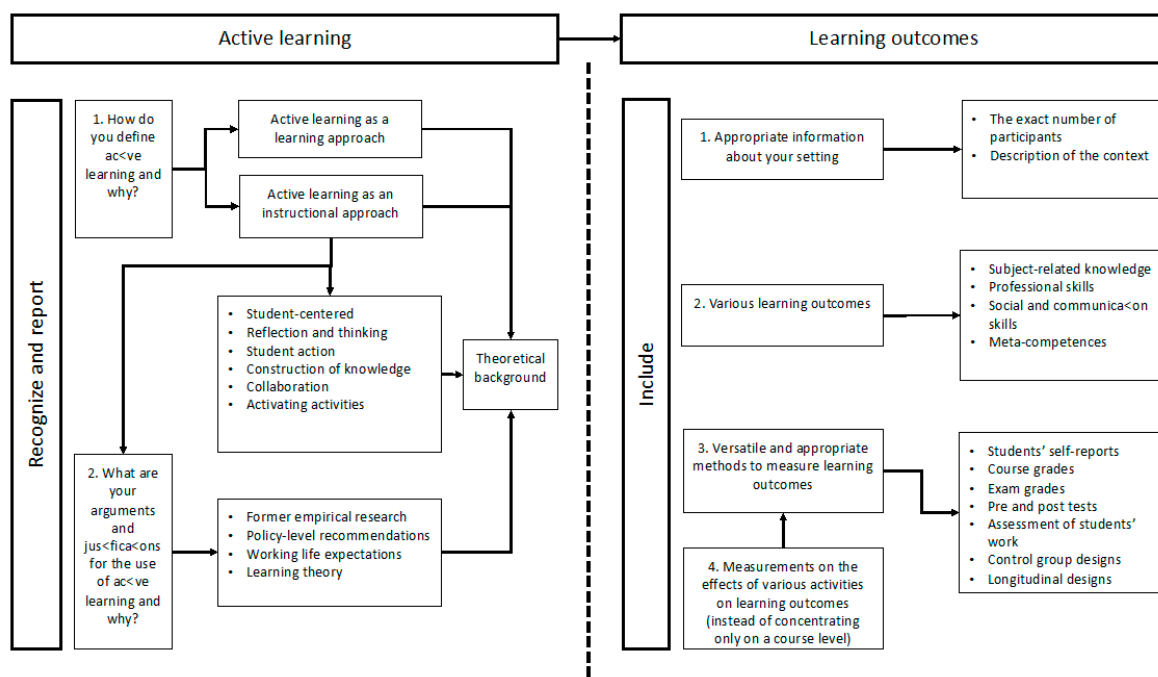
Active learning

Learning outcomes

Recognize and report

1. How do you define ac<ve learning and why?

Active learning as a learning approach

Active learning as an instructional approach

- Student-centered
- Reflection and thinking
- Student action
- Construction of knowledge
- Collaboration
- Activating activities

Theoretical background

2. What are your arguments and jus<fica<ons for the use of ac<ve learning and why?

- Former empirical research
- Policy-level recommendations
- Working life expectations
- Learning theory

Include

1. Appropriate information about your setting

- The exact number of participants
- Description of the context

2. Various learning outcomes

- Subject-related knowledge
- Professional skills
- Social and communica<on skills
- Meta-competences

3. Versatile and appropriate methods to measure learning outcomes

- Students' self-reports
- Course grades
- Exam grades
- Pre and post tests
- Assessment of students' work
- Control group designs
- Longitudinal designs

4. Measurements on the effects of various activities on learning outcomes (instead of concentrating only on a course level)